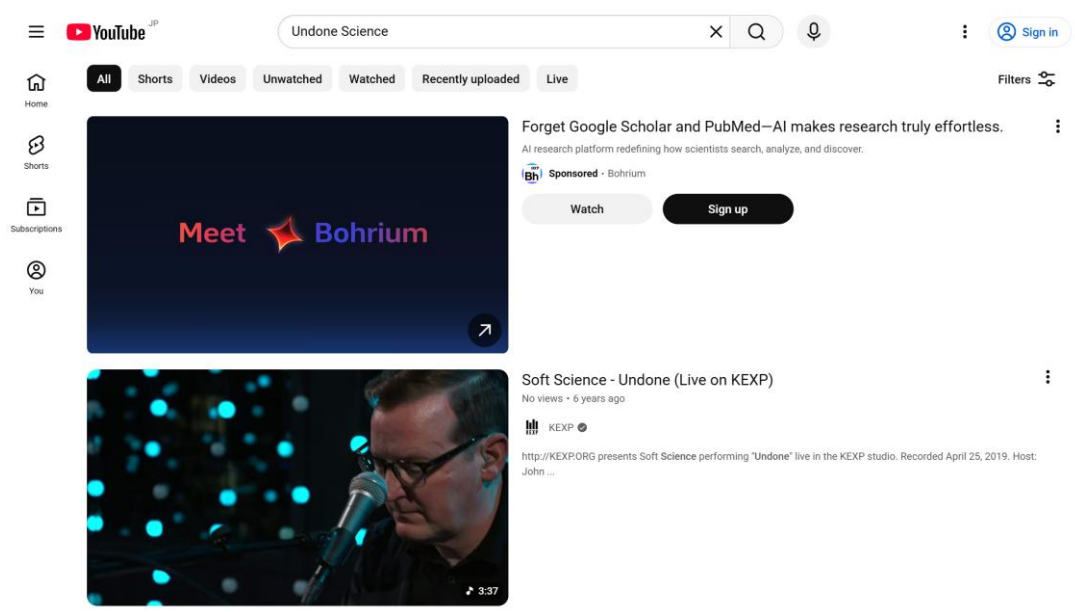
YouTube JP

Undone Science

Sign in

Home

Shorts

Subscriptions

You

All Shorts Videos Unwatched Watched Recently uploaded Live

Filters

Meet Bohrium

Forget Google Scholar and PubMed—AI makes research truly effortless.

AI research platform redefining how scientists search, analyze, and discover.

Bh Sponsored · Bohrium

Watch

Sign up

3:37

Soft Science - Undone (Live on KEXP)

No views • 6 years ago

KEXP

http://KEXP.ORG presents Soft Science performing "Undone" live in the KEXP studio. Recorded April 25, 2019. Host: John ...